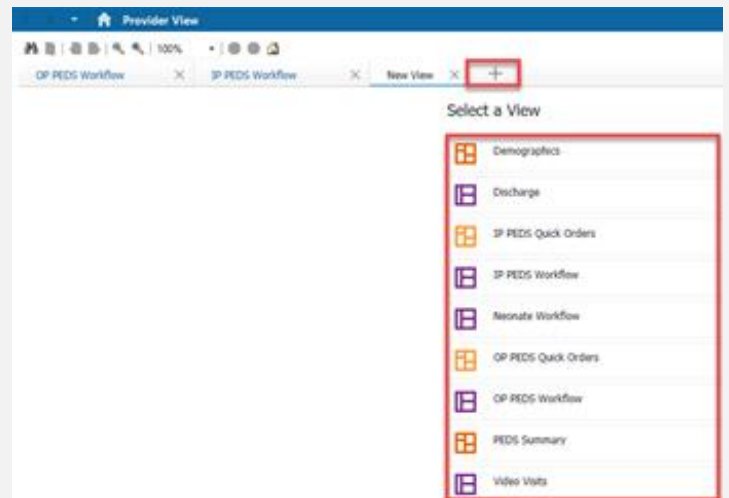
Provider View

100%

OP PEDS Workflow

IP PEDS Workflow

New View

+

Select a View

Demographics

Discharge

IP PEDS Quick Orders

IP PEDS Workflow

Neonate Workflow

OP PEDS Quick Orders

OP PEDS Workflow

PEDS Summary

Video Visits